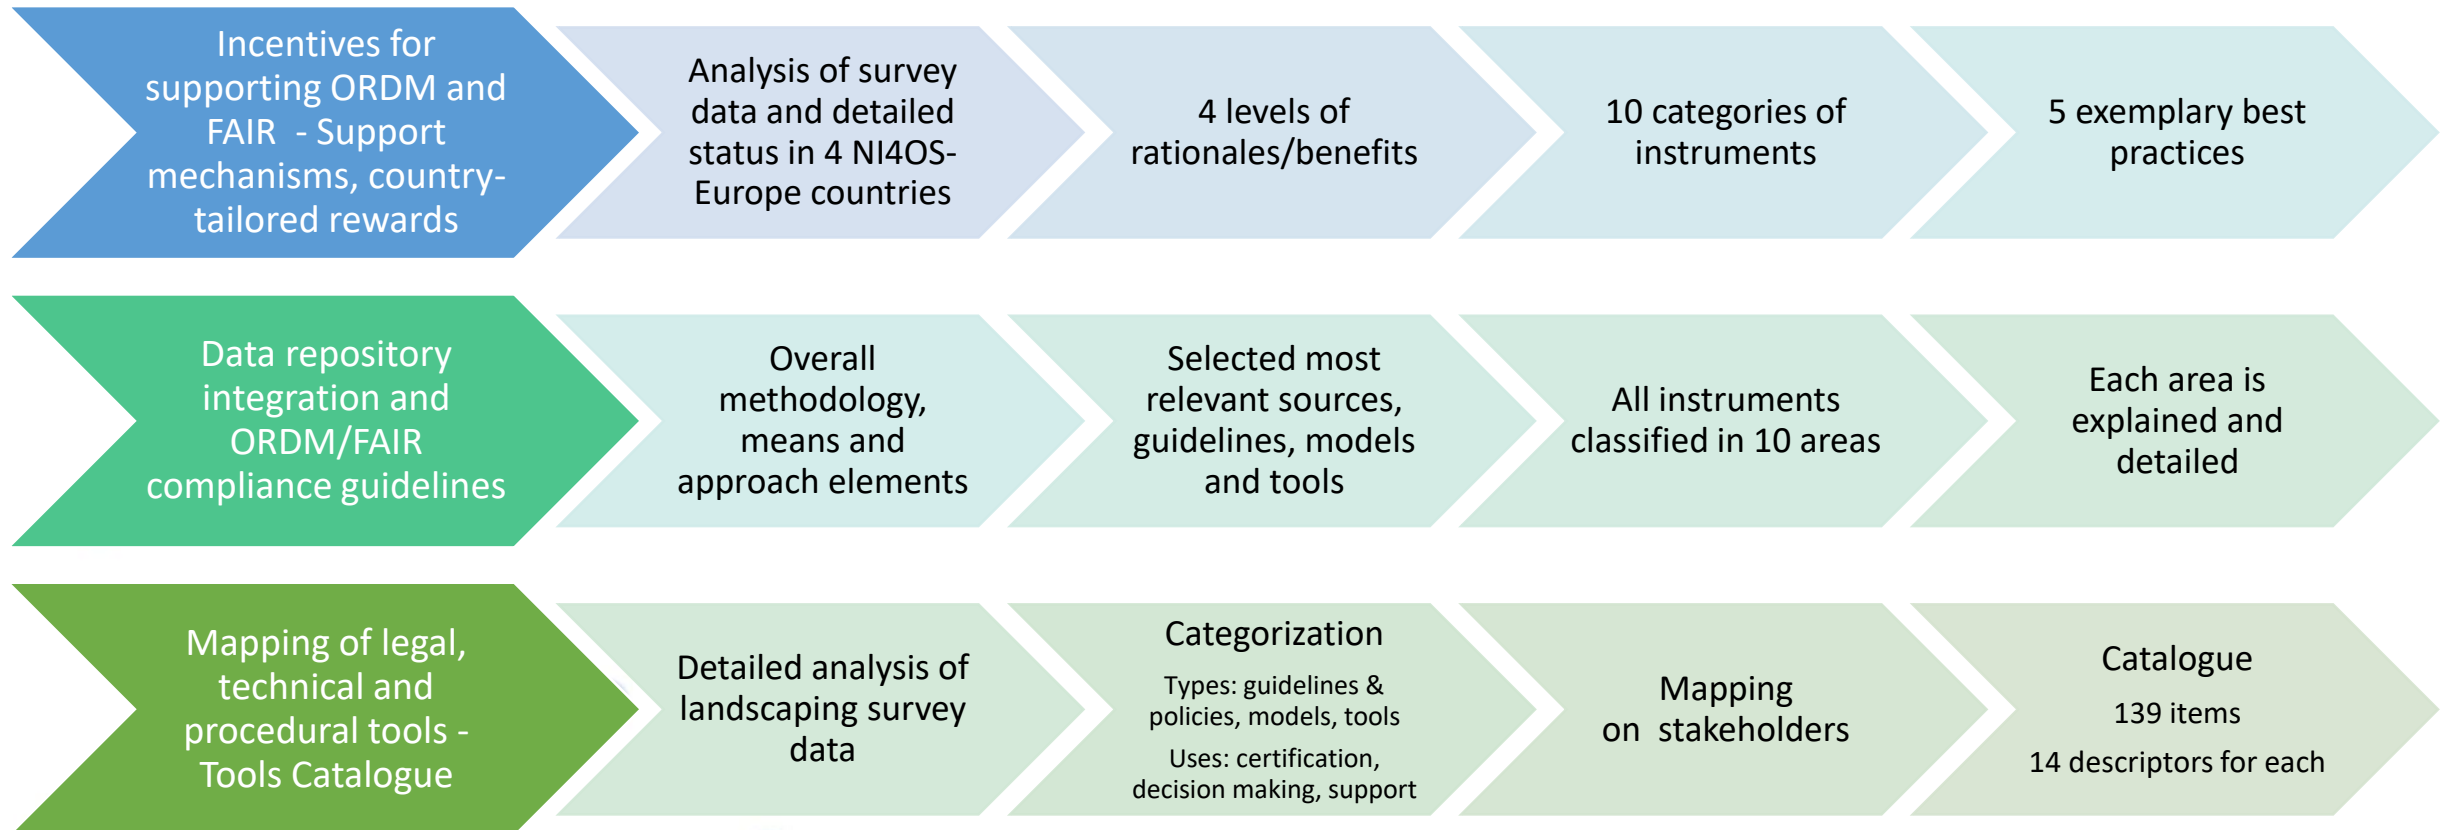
Incentives for supporting ORDM and FAIR - Support mechanisms, country-tailored rewards

Analysis of survey data and detailed status in 4 NI4OS-Europe countries

4 levels of rationales/benefits

10 categories of instruments

5 exemplary best practices

Data repository integration and ORDM/FAIR compliance guidelines

Overall methodology, means and approach elements

Selected most relevant sources, guidelines, models and tools

All instruments classified in 10 areas

Each area is explained and detailed

Mapping of legal, technical and procedural tools - Tools Catalogue

Detailed analysis of landscaping survey data

Categorization

Types: guidelines & policies, models, tools

Uses: certification, decision making, support

Mapping on stakeholders

Catalogue

139 items

14 descriptors for each